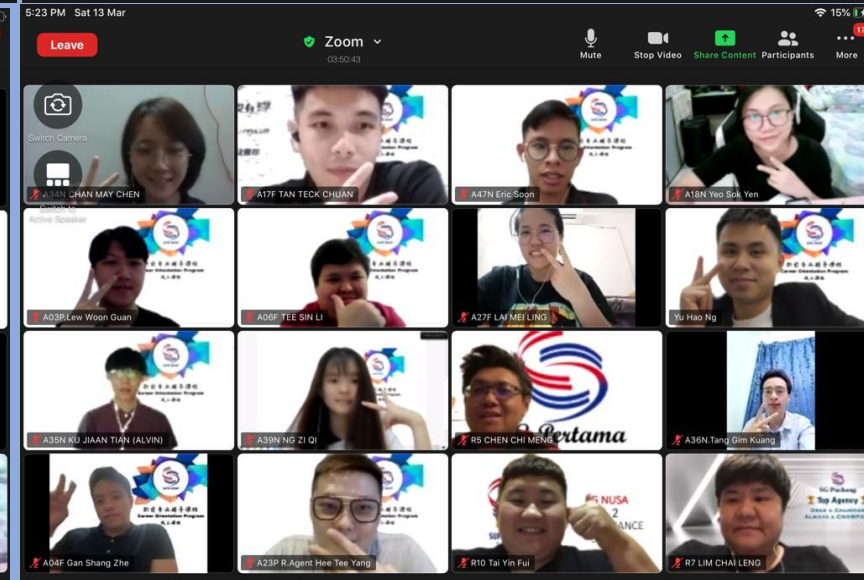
5:23 PM Sat 13 Mar

15%

Leave

Zoom

03:50:43

Mute

Stop Video

Share Content

Participants

More

17

Switch Camera

Switch to Active Speaker

A04N CHAN MAY CHEN

A17F TAN TECK CHUAN

A47N Eric Soon

A18N Yeo Sok Yen

A03P.Lew Woon Guan

A06F TEE SIN LI

A27F LAI MEI LING

Yu Hao Ng

A35N KU JIAAN TIAN (ALVIN)

A39N NG ZI QI

Pertama

R5 CHEN CHI MENG

A36N.Tang Gim Kuang

A04F Gan Shang Zhe

A23P R.Agent Hee Tee Yang

NUSA

R10 Tai Yin Fui

Top Agency

R7 LIM CHAI LENG

Career Orientation Program